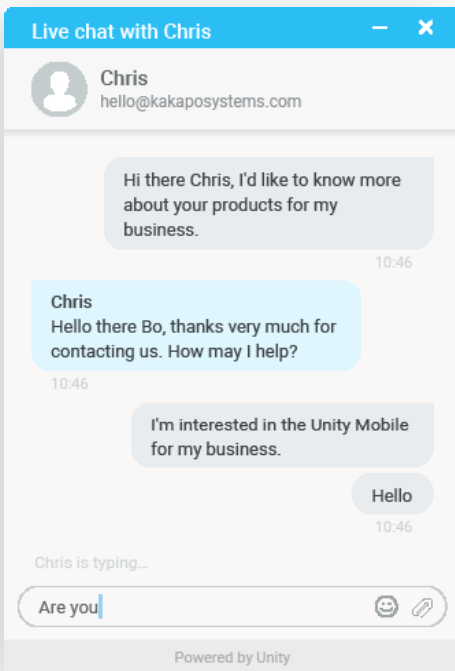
Live chat with Chris

Chris
hello@kakaposystems.com

Hi there Chris, I'd like to know more about your products for my business.
10:46

Chris
Hello there Bo, thanks very much for contacting us. How may I help?
10:46

I'm interested in the Unity Mobile for my business.

Hello
10:46

Chris is typing...

Are you

Powered by Unity